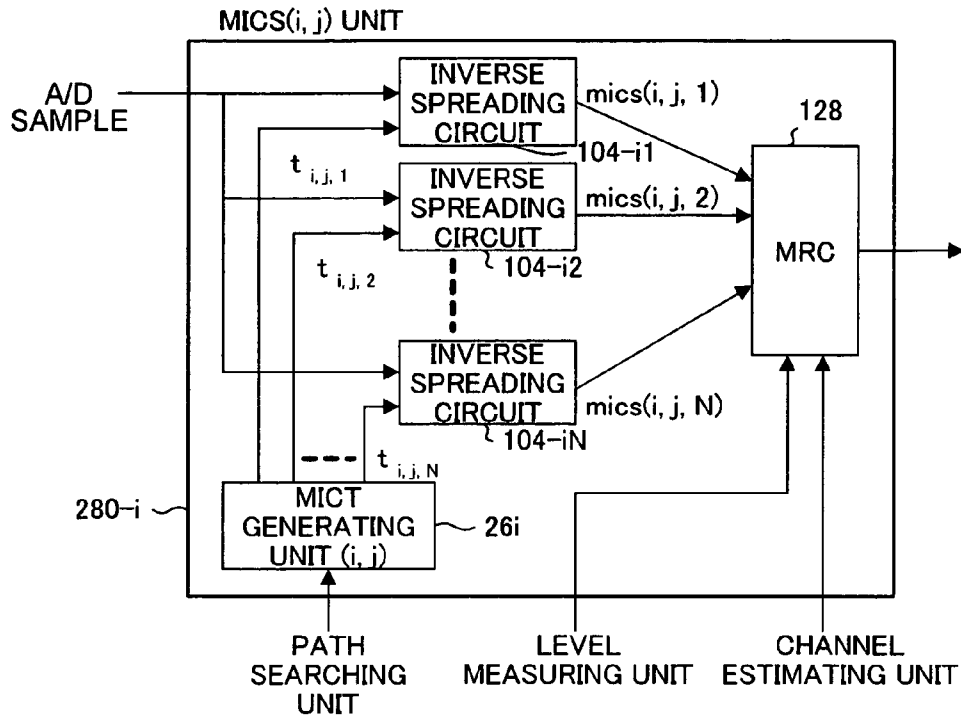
MICS(i, j) UNIT

A/D SAMPLE

INVERSE SPREADING CIRCUIT

mics(i, j, 1)

104−i1

128

$t_{i,j,1}$

INVERSE SPREADING CIRCUIT

mics(i, j, 2)

104−i2

MRC

$t_{i,j,2}$

INVERSE SPREADING CIRCUIT

mics(i, j, N)

104−iN

$t_{i,j,N}$

280−i

MICT GENERATING UNIT (i, j)

26i

PATH SEARCHING UNIT

LEVEL MEASURING UNIT

CHANNEL ESTIMATING UNIT